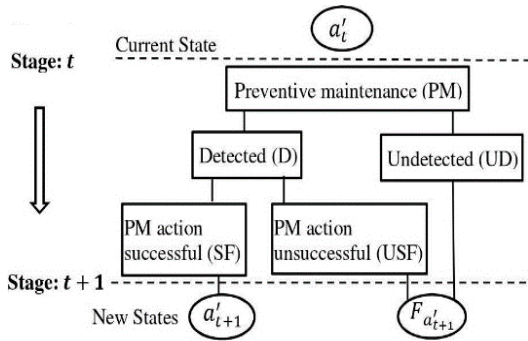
$a_t'$

Stage: $t$

Current State

Preventive maintenance (PM)

Detected (D)

Undetected (UD)

PM action successful (SF)

PM action unsuccessful (USF)

Stage: $t+1$

New States

$a_{t+1}'$

$F_{a_{t+1}'}$